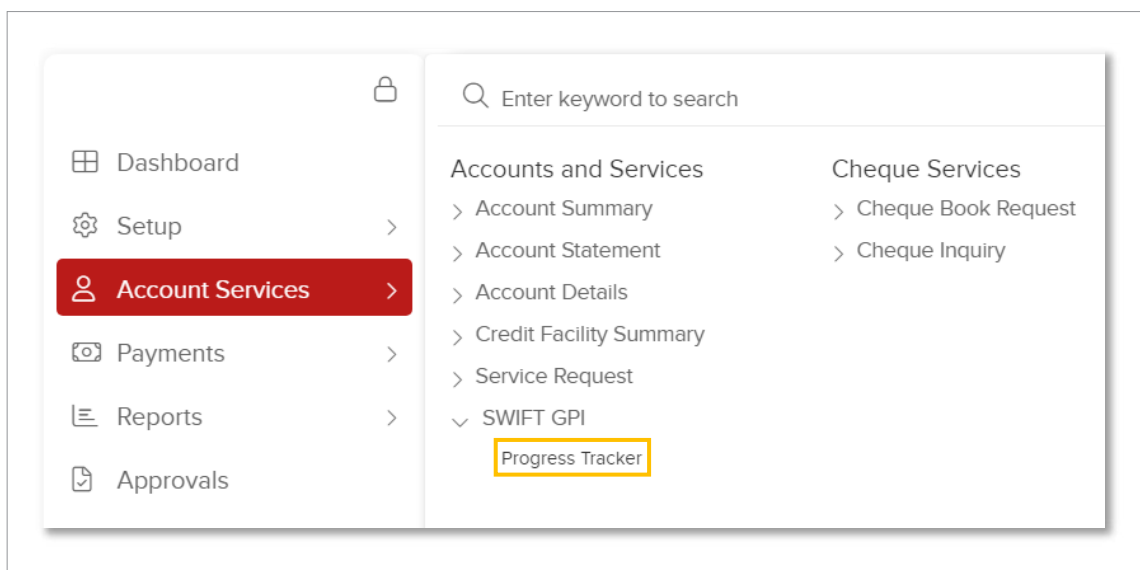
Dashboard
Setup
Account Services
Payments
Reports
Approvals

Enter keyword to search

Accounts and Services
Account Summary
Account Statement
Account Details
Credit Facility Summary
Service Request
SWIFT GPI
Progress Tracker

Cheque Services
Cheque Book Request
Cheque Inquiry